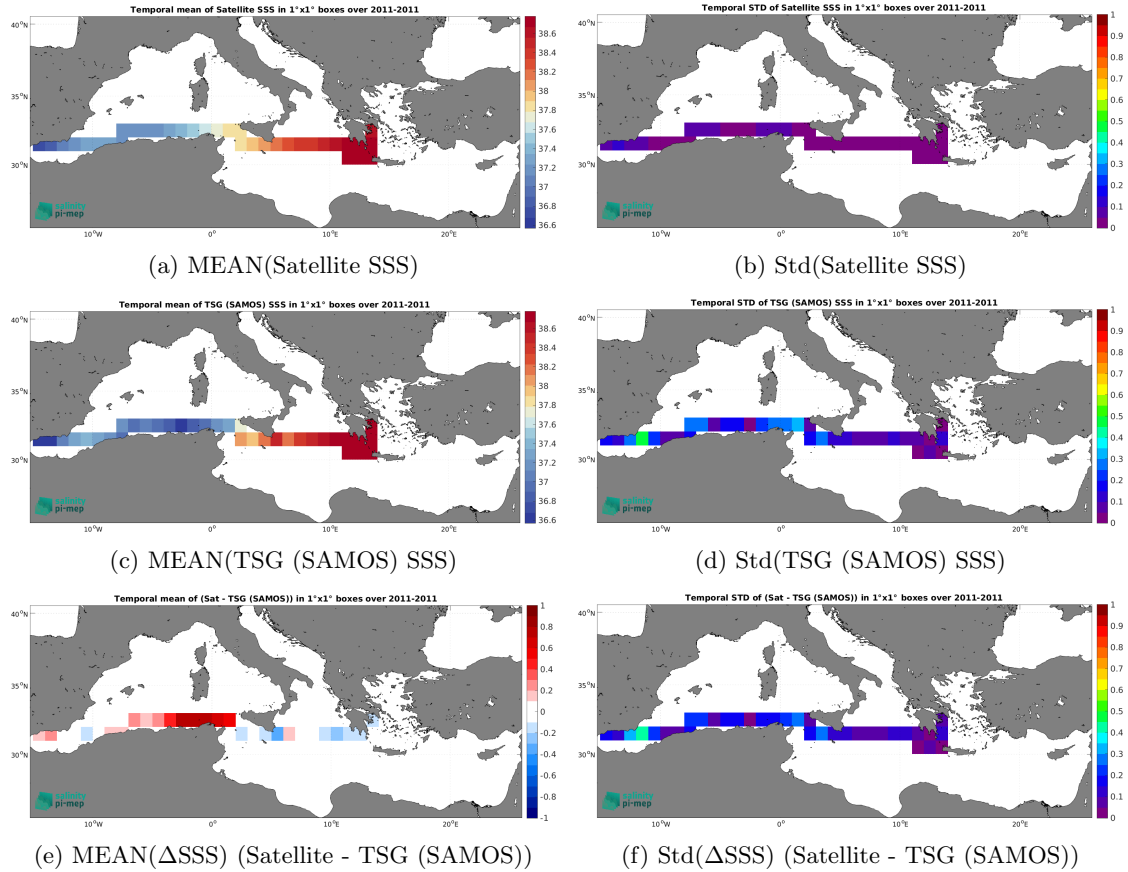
Temporal mean of Satellite SSS in 1°x1° boxes over 2011-2011

40°N
35°N
30°N
10°W
0°
10°E
20°E

38.6
38.4
38.2
38
37.8
37.6
37.4
37.2
37
36.8
36.6

salinity pi-mep

(a) MEAN(Satellite SSS)

Temporal STD of Satellite SSS in 1°x1° boxes over 2011-2011

40°N
35°N
30°N
10°W
0°
10°E
20°E

1
0.9
0.8
0.7
0.6
0.5
0.4
0.3
0.2
0.1
0

salinity pi-mep

(b) Std(Satellite SSS)

Temporal mean of TSG (SAMOS) SSS in 1°x1° boxes over 2011-2011

40°N
35°N
30°N
10°W
0°
10°E
20°E

38.6
38.4
38.2
38
37.8
37.6
37.4
37.2
37
36.8
36.6

salinity pi-mep

(c) MEAN(TSG (SAMOS) SSS)

Temporal STD of TSG (SAMOS) SSS in 1°x1° boxes over 2011-2011

40°N
35°N
30°N
10°W
0°
10°E
20°E

1
0.9
0.8
0.7
0.6
0.5
0.4
0.3
0.2
0.1
0

salinity pi-mep

(d) Std(TSG (SAMOS) SSS)

Temporal mean of (Sat - TSG (SAMOS)) in 1°x1° boxes over 2011-2011

40°N
35°N
30°N
10°W
0°
10°E
20°E

1
0.8
0.6
0.4
0.2
0
-0.2
-0.4
-0.6
-0.8
-1

salinity pi-mep

(e) MEAN(ΔSSS) (Satellite - TSG (SAMOS))

Temporal STD of (Sat - TSG (SAMOS)) in 1°x1° boxes over 2011-2011

40°N
35°N
30°N
10°W
0°
10°E
20°E

1
0.9
0.8
0.7
0.6
0.5
0.4
0.3
0.2
0.1
0

salinity pi-mep

(f) Std(ΔSSS) (Satellite - TSG (SAMOS))